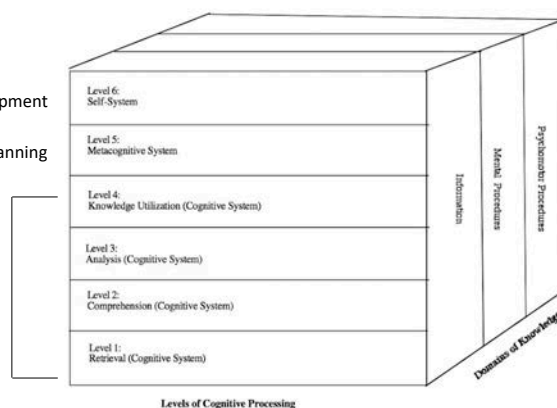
pment

anning

Level 6:
Self-System

Level 5:
Metacognitive System

Level 4:
Knowledge Utilization (Cognitive System)

Level 3:
Analysis (Cognitive System)

Level 2:
Comprehension (Cognitive System)

Level 1:
Retrieval (Cognitive System)

Information

Mental Procedures

Psychomotor Procedures

Domains of Knowledge

Levels of Cognitive Processing